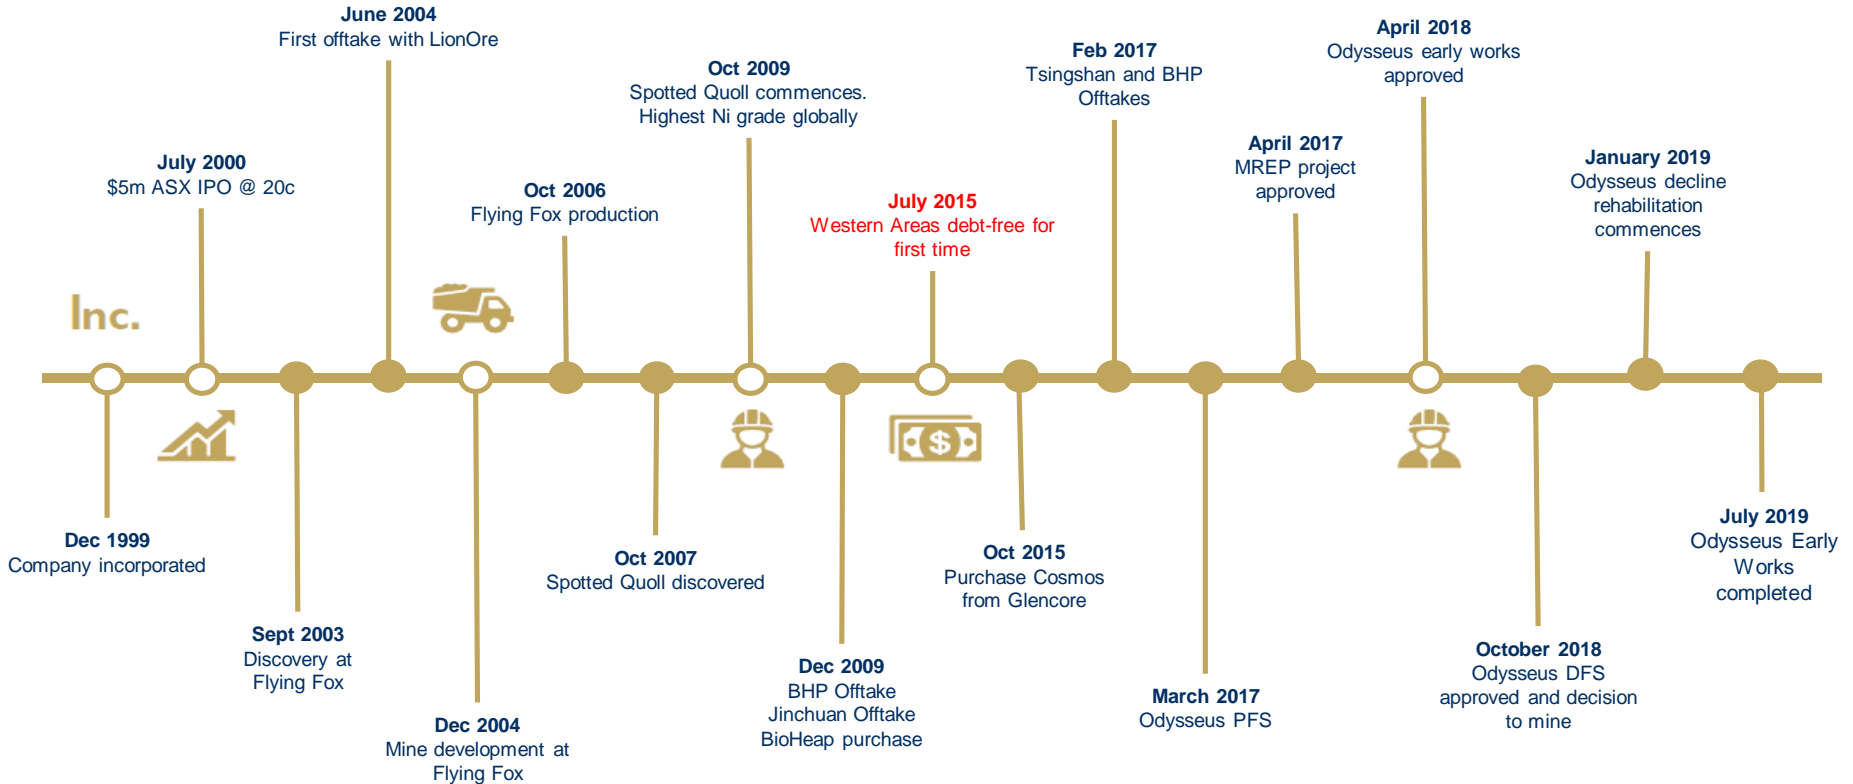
June 2004
First offtake with LionOre

Oct 2009
Spotted Quoll commences. Highest Ni grade globally

Feb 2017
Tsingshan and BHP Offtakes

April 2018
Odysseus early works approved

July 2000
$5m ASX IPO @ 20c

Oct 2006
Flying Fox production

July 2015
Western Areas debt-free for first time

April 2017
MREP project approved

January 2019
Odysseus decline rehabilitation commences

Inc.

$

Dec 1999
Company incorporated

Sept 2003
Discovery at Flying Fox

Dec 2004
Mine development at Flying Fox

Oct 2007
Spotted Quoll discovered

Dec 2009
BHP Offtake
Jinchuan Offtake
BioHeap purchase

Oct 2015
Purchase Cosmos from Glencore

March 2017
Odysseus PFS

October 2018
Odysseus DFS approved and decision to mine

July 2019
Odysseus Early Works completed